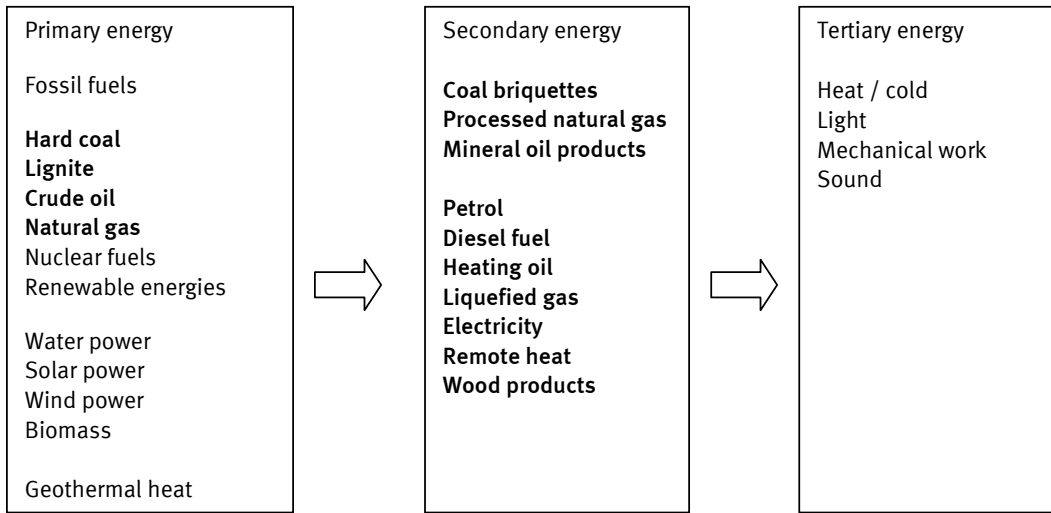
Primary energy

Fossil fuels

Hard coal
Lignite
Crude oil
Natural gas
Nuclear fuels
Renewable energies

Water power
Solar power
Wind power
Biomass

Geothermal heat

Secondary energy

Coal briquettes
Processed natural gas
Mineral oil products

Petrol
Diesel fuel
Heating oil
Liquefied gas
Electricity
Remote heat
Wood products

Tertiary energy

Heat / cold
Light
Mechanical work
Sound